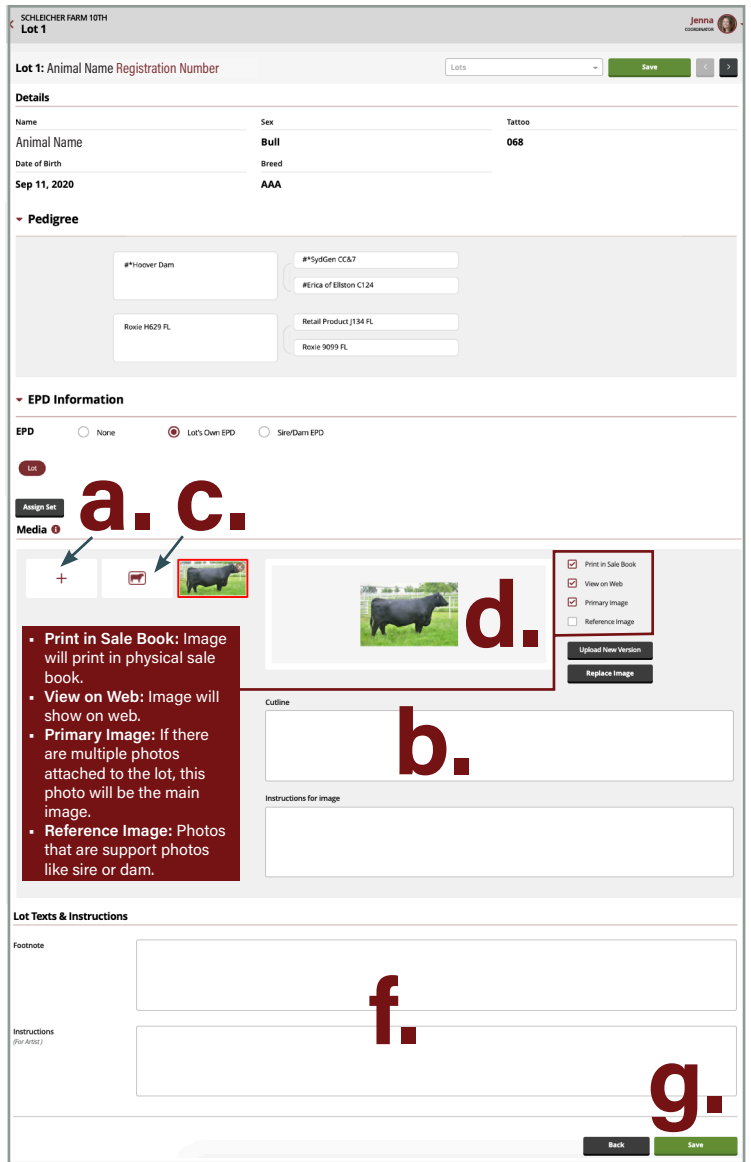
SCHLEICHER FARM 10TH
Lot 1

Jenna
COORDINATOR

Lot 1: Animal Name Registration Number

Lots

Save

Details

Name
Animal Name

Sex
Bull

Tattoo
068

Date of Birth
Sep 11, 2020

Breed
AAA

Pedigree

#*Hoover Dam

#*SydGen CC&7

#Erica of Ellston C124

Roxie H629 FL

Retail Product J134 FL

Roxie 9099 FL

EPD Information

EPD
None
Lot's Own EPD
Sire/Dam EPD

Lot

Assign Set

Media

a.
c.

+

Print in Sale Book
View on Web
Primary Image
Reference Image

d.

Upload New Version
Replace Image

- **Print in Sale Book:** Image will print in physical sale book.
- **View on Web:** Image will show on web.
- **Primary Image:** If there are multiple photos attached to the lot, this photo will be the main image.
- **Reference Image:** Photos that are support photos like sire or dam.

Cutline

b.

Instructions for image

Lot Texts & Instructions

Footnote

f.

Instructions
(For Artist)

g.

Back
Save